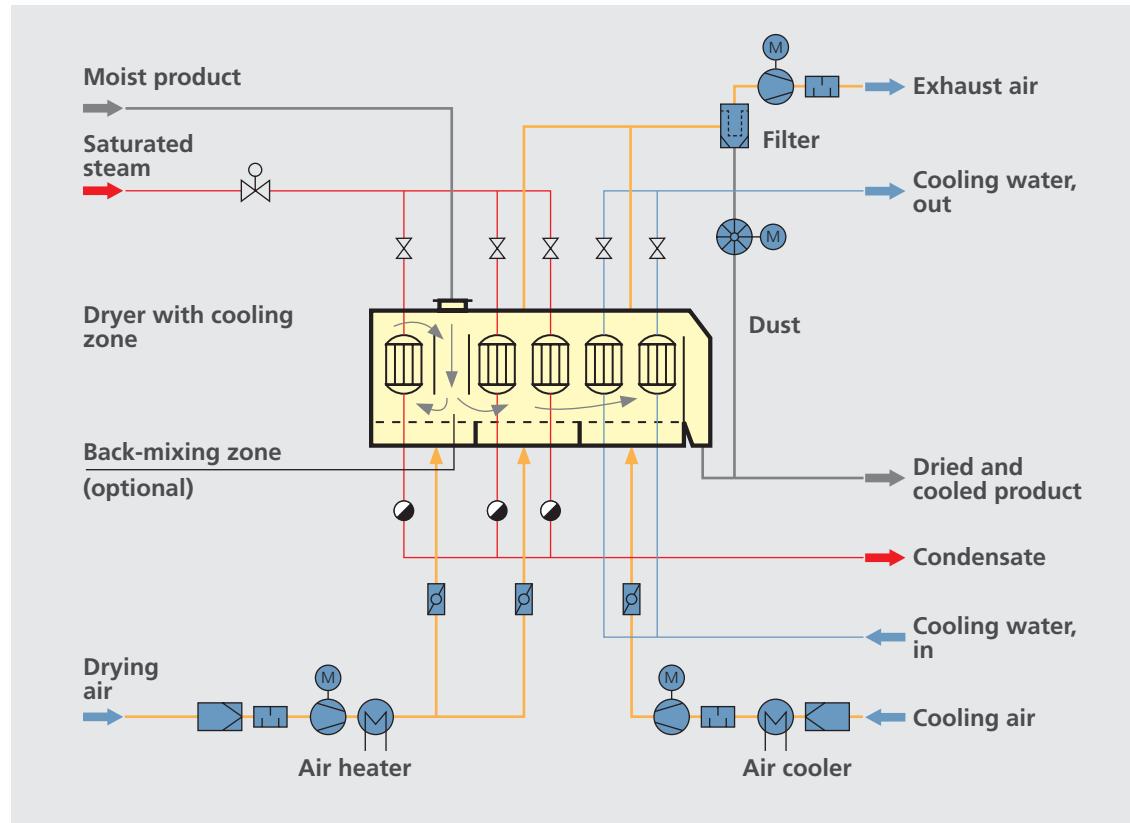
Moist product

Saturated steam

Exhaust air

Filter

Cooling water, out

Dust

Dryer with cooling zone

Back-mixing zone

(optional)

Dried and cooled product

Condensate

Cooling water, in

Drying air

Cooling air

Air heater

Air cooler

M

M

M

M